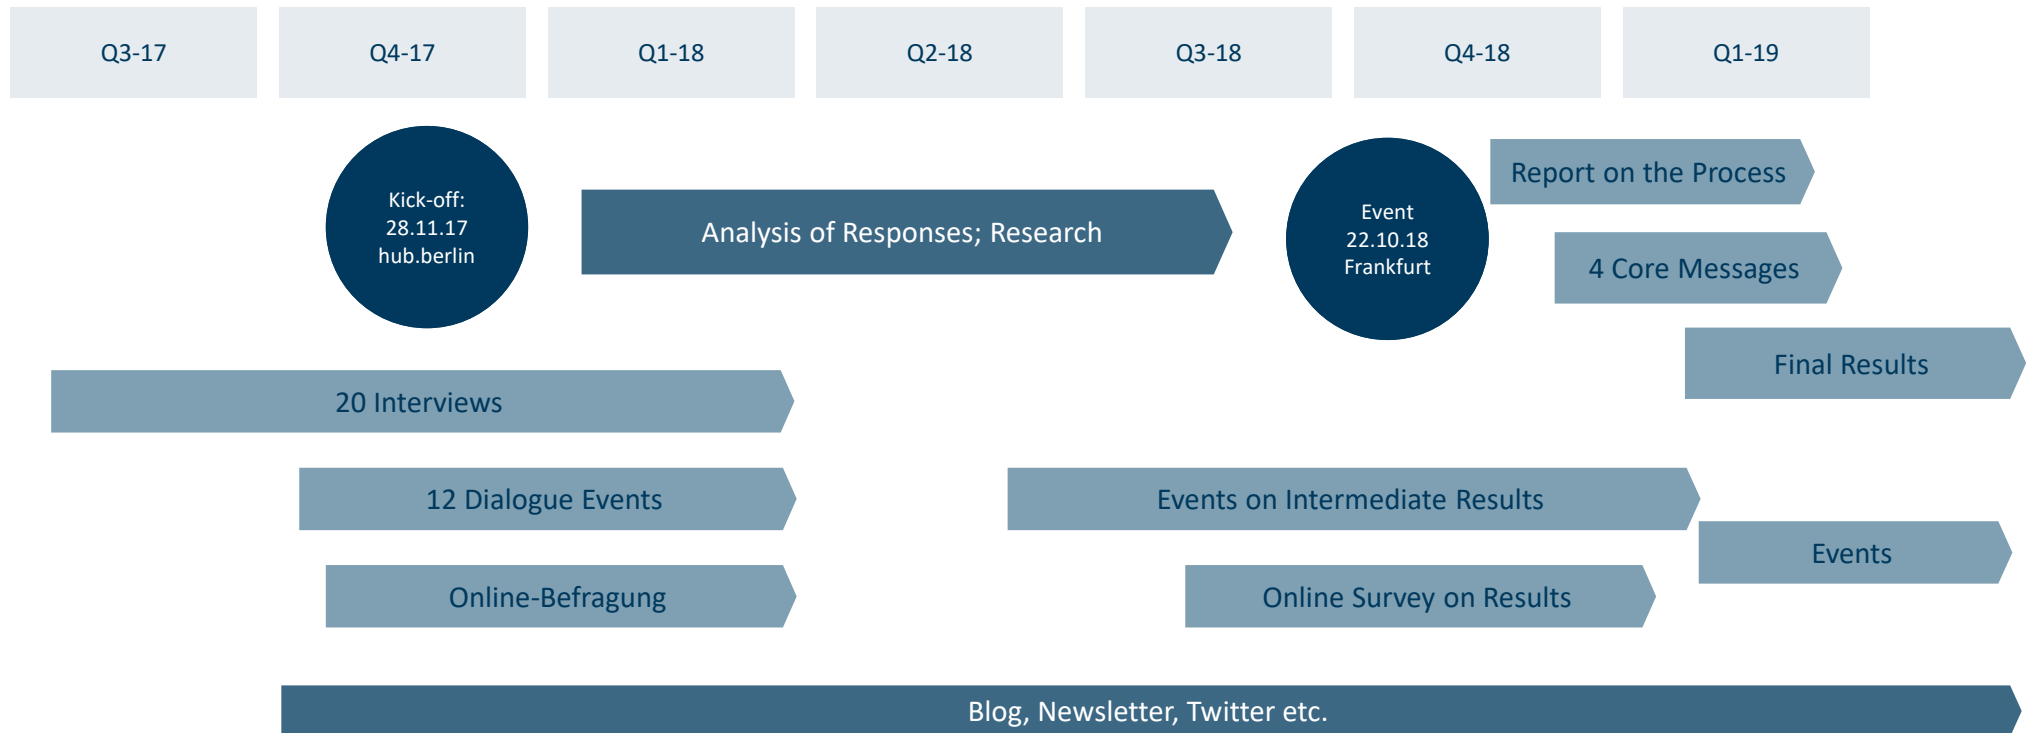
Q3-17

Q4-17

Q1-18

Q2-18

Q3-18

Q4-18

Q1-19

Kick-off: 28.11.17 hub.berlin

Analysis of Responses; Research

Event 22.10.18 Frankfurt

Report on the Process

4 Core Messages

Final Results

20 Interviews

12 Dialogue Events

Events on Intermediate Results

Events

Online-Befragung

Online Survey on Results

Blog, Newsletter, Twitter etc.